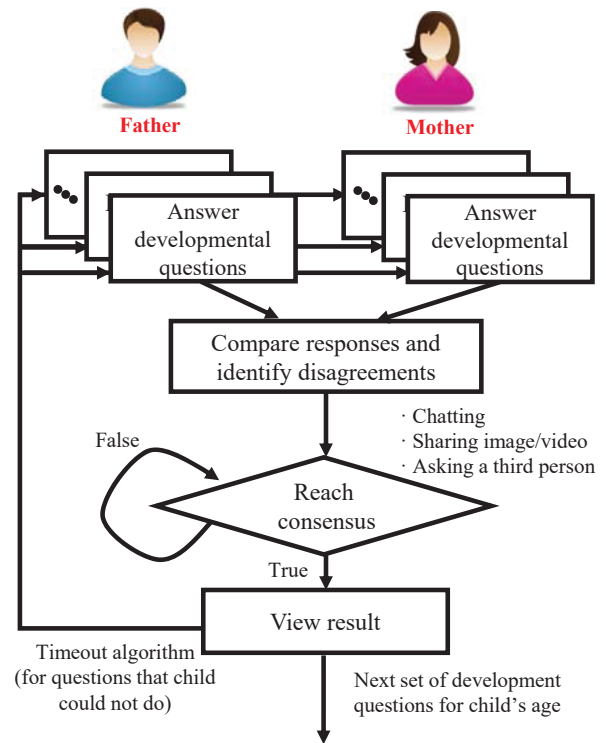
Father

Mother

Answer developmental questions

Answer developmental questions

Compare responses and identify disagreements

· Chatting
· Sharing image/video
· Asking a third person

False

Reach consensus

True

View result

Timeout algorithm (for questions that child could not do)

Next set of development questions for child's age